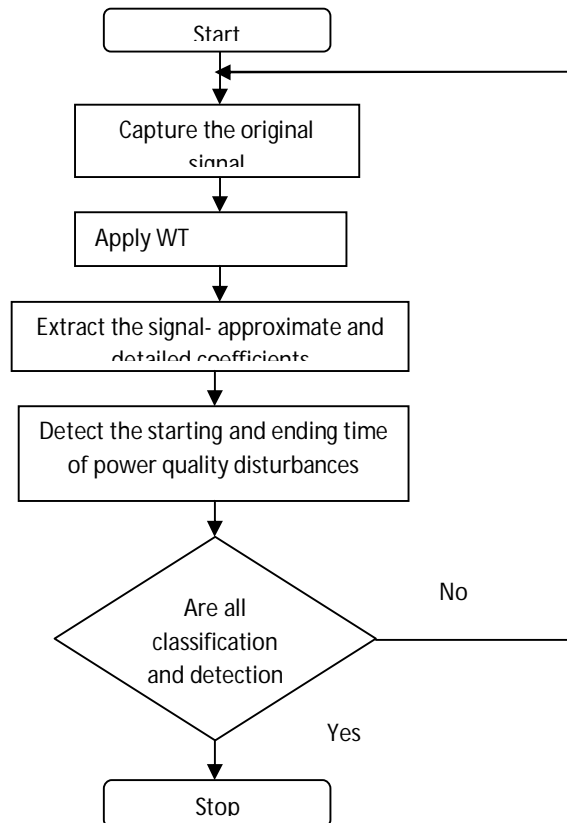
Start

Capture the original signal

Apply WT

Extract the signal- approximate and detailed coefficients

Detect the starting and ending time of power quality disturbances

Are all classification and detection

No

Yes

Stop